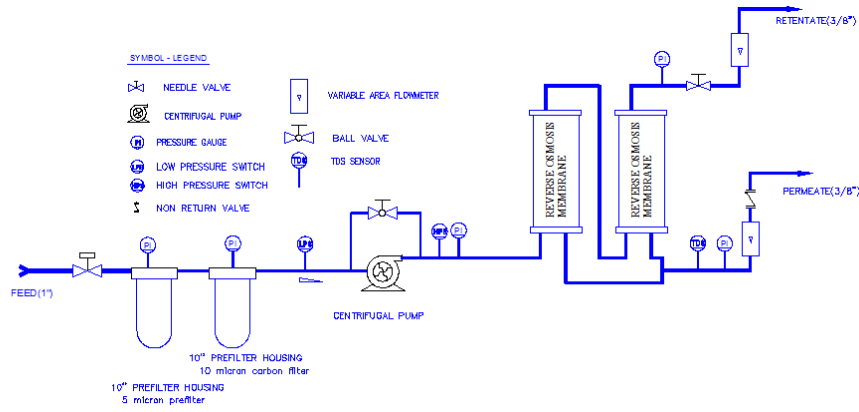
SYMBOL - LEGEND

NEEDLE VALVE

CENTRIFUGAL PUMP

PI PRESSURE GAUGE

LPS LOW PRESSURE SWITCH

HPS HIGH PRESSURE SWITCH

NON RETURN VALVE

VARIABLE AREA FLOWMETER

BALL VALVE

TDS TDS SENSOR

RETENTATE(3/8")

PI

REVERSE OSMOSIS MEMBRANE

REVERSE OSMOSIS MEMBRANE

PERMEATE(3/8")

FEED(1")

PI

PI

LPS

HPS

PI

TDS

CENTRIFUGAL PUMP

10" PREFILTER HOUSING
10 micron carbon filter

10" PREFILTER HOUSING
5 micron prefilter